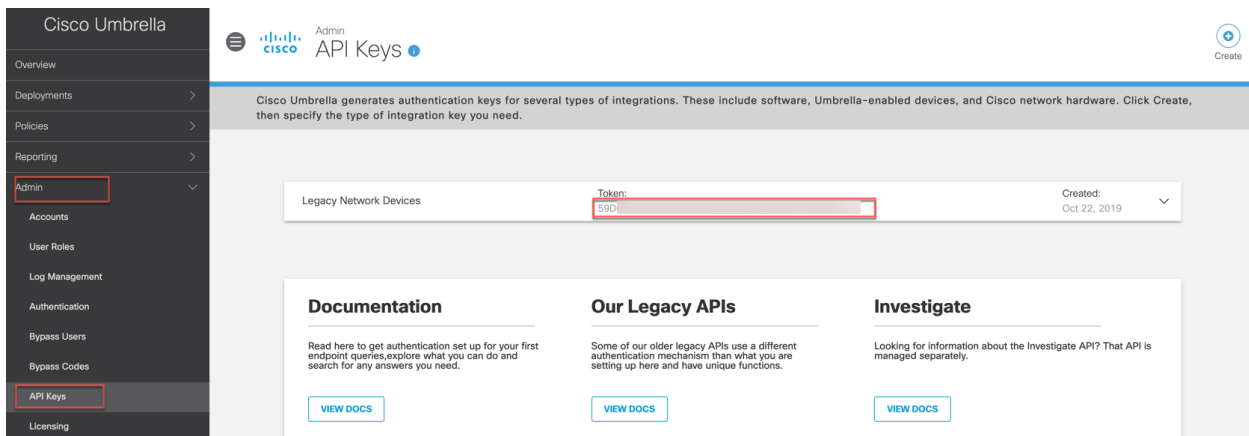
Cisco Umbrella

Overview

Deployments

Policies

Reporting

Admin

Accounts

User Roles

Log Management

Authentication

Bypass Users

Bypass Codes

API Keys

Licensing

cisco

Admin

API Keys

Create

Cisco Umbrella generates authentication keys for several types of integrations. These include software, Umbrella-enabled devices, and Cisco network hardware. Click Create, then specify the type of integration key you need.

Legacy Network Devices

Token:
59D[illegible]

Created:
Oct 22, 2019

Documentation

Read here to get authentication set up for your first endpoint queries,explore what you can do and search for any answers you need.

VIEW DOCS

Our Legacy APIs

Some of our older legacy APIs use a different authentication mechanism than what you are setting up here and have unique functions.

VIEW DOCS

Investigate

Looking for information about the Investigate API? That API is managed separately.

VIEW DOCS